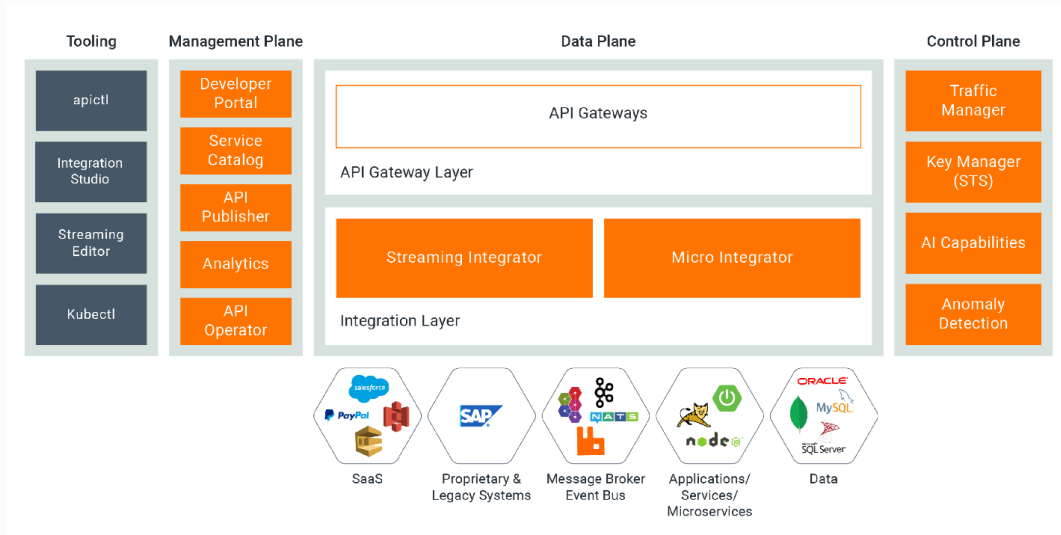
Tooling

apictl

Integration Studio

Streaming Editor

Kubectl

Management Plane

Developer Portal

Service Catalog

API Publisher

Analytics

API Operator

Data Plane

API Gateways

API Gateway Layer

Streaming Integrator

Micro Integrator

Integration Layer

Control Plane

Traffic Manager

Key Manager (STS)

AI Capabilities

Anomaly Detection

salesforce

PayPal

SaaS

SAP

Proprietary & Legacy Systems

NATS

Message Broker Event Bus

node

Applications/ Services/ Microservices

ORACLE

MySQL

SQL Server

Data